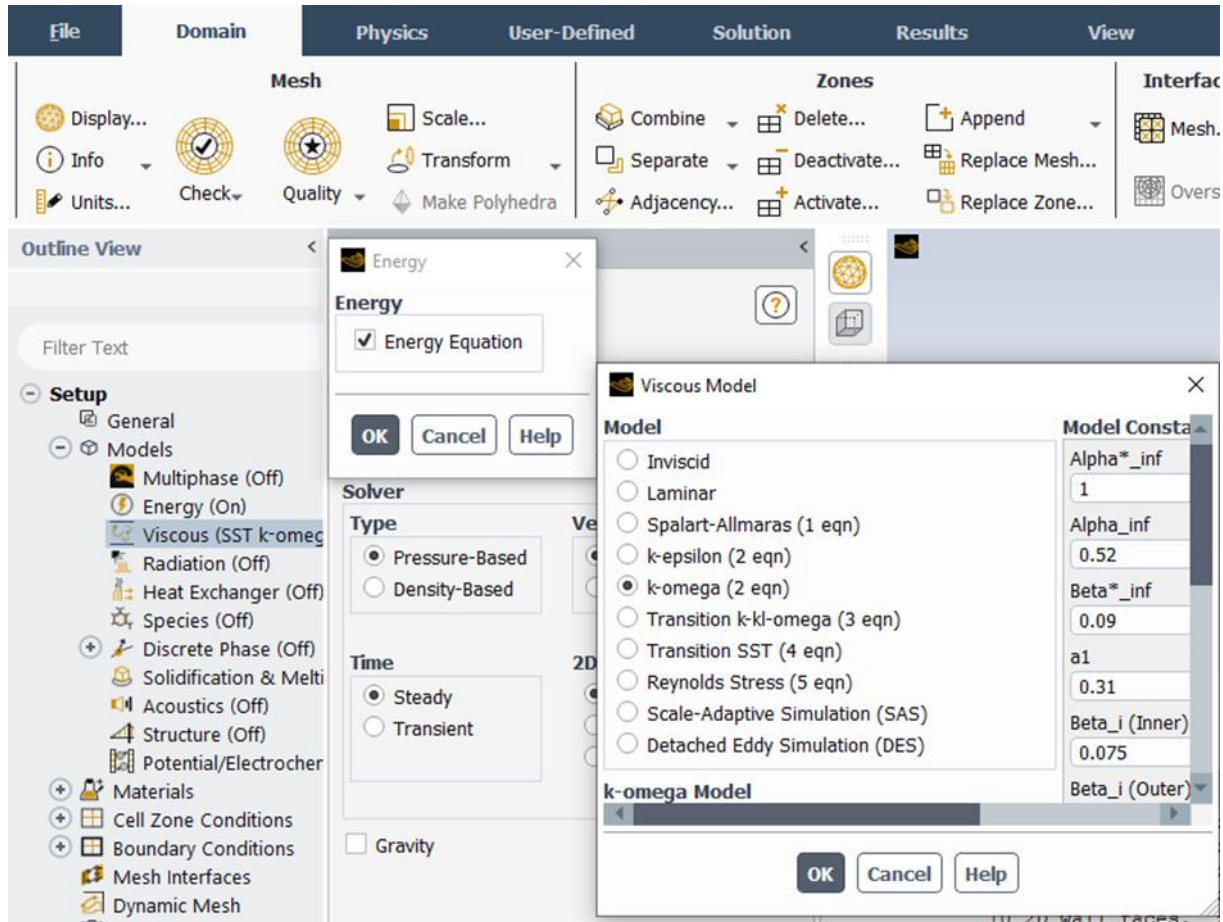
File Domain Physics User-Defined Solution Results View

Mesh
Display...
Info
Units...
Check
Quality
Scale...
Transform
Make Polyhedra

Zones
Combine
Separate
Adjacency...
Delete...
Deactivate...
Activate...
Append
Replace Mesh...
Replace Zone...

Interfac
Mesh.
Overs

Outline View

Filter Text

Setup
General
Models
Multiphase (Off)
Energy (On)
Viscous (SST k-omeg
Radiation (Off)
Heat Exchanger (Off)
Species (Off)
Discrete Phase (Off)
Solidification & Melti
Acoustics (Off)
Structure (Off)
Potential/Electrocher
Materials
Cell Zone Conditions
Boundary Conditions
Mesh Interfaces
Dynamic Mesh

Energy
Energy
Energy Equation
OK Cancel Help

Solver
Type
Pressure-Based
Density-Based
Ve
Time
Steady
Transient
2D
Gravity

Viscous Model
Model
Inviscid
Laminar
Spalart-Allmaras (1 eqn)
k-epsilon (2 eqn)
k-omega (2 eqn)
Transition k-kl-omega (3 eqn)
Transition SST (4 eqn)
Reynolds Stress (5 eqn)
Scale-Adaptive Simulation (SAS)
Detached Eddy Simulation (DES)
k-omega Model

Model Consta
Alpha*_inf
1
Alpha_inf
0.52
Beta*_inf
0.09
a1
0.31
Beta_i (Inner)
0.075
Beta_i (Outer)

OK Cancel Help